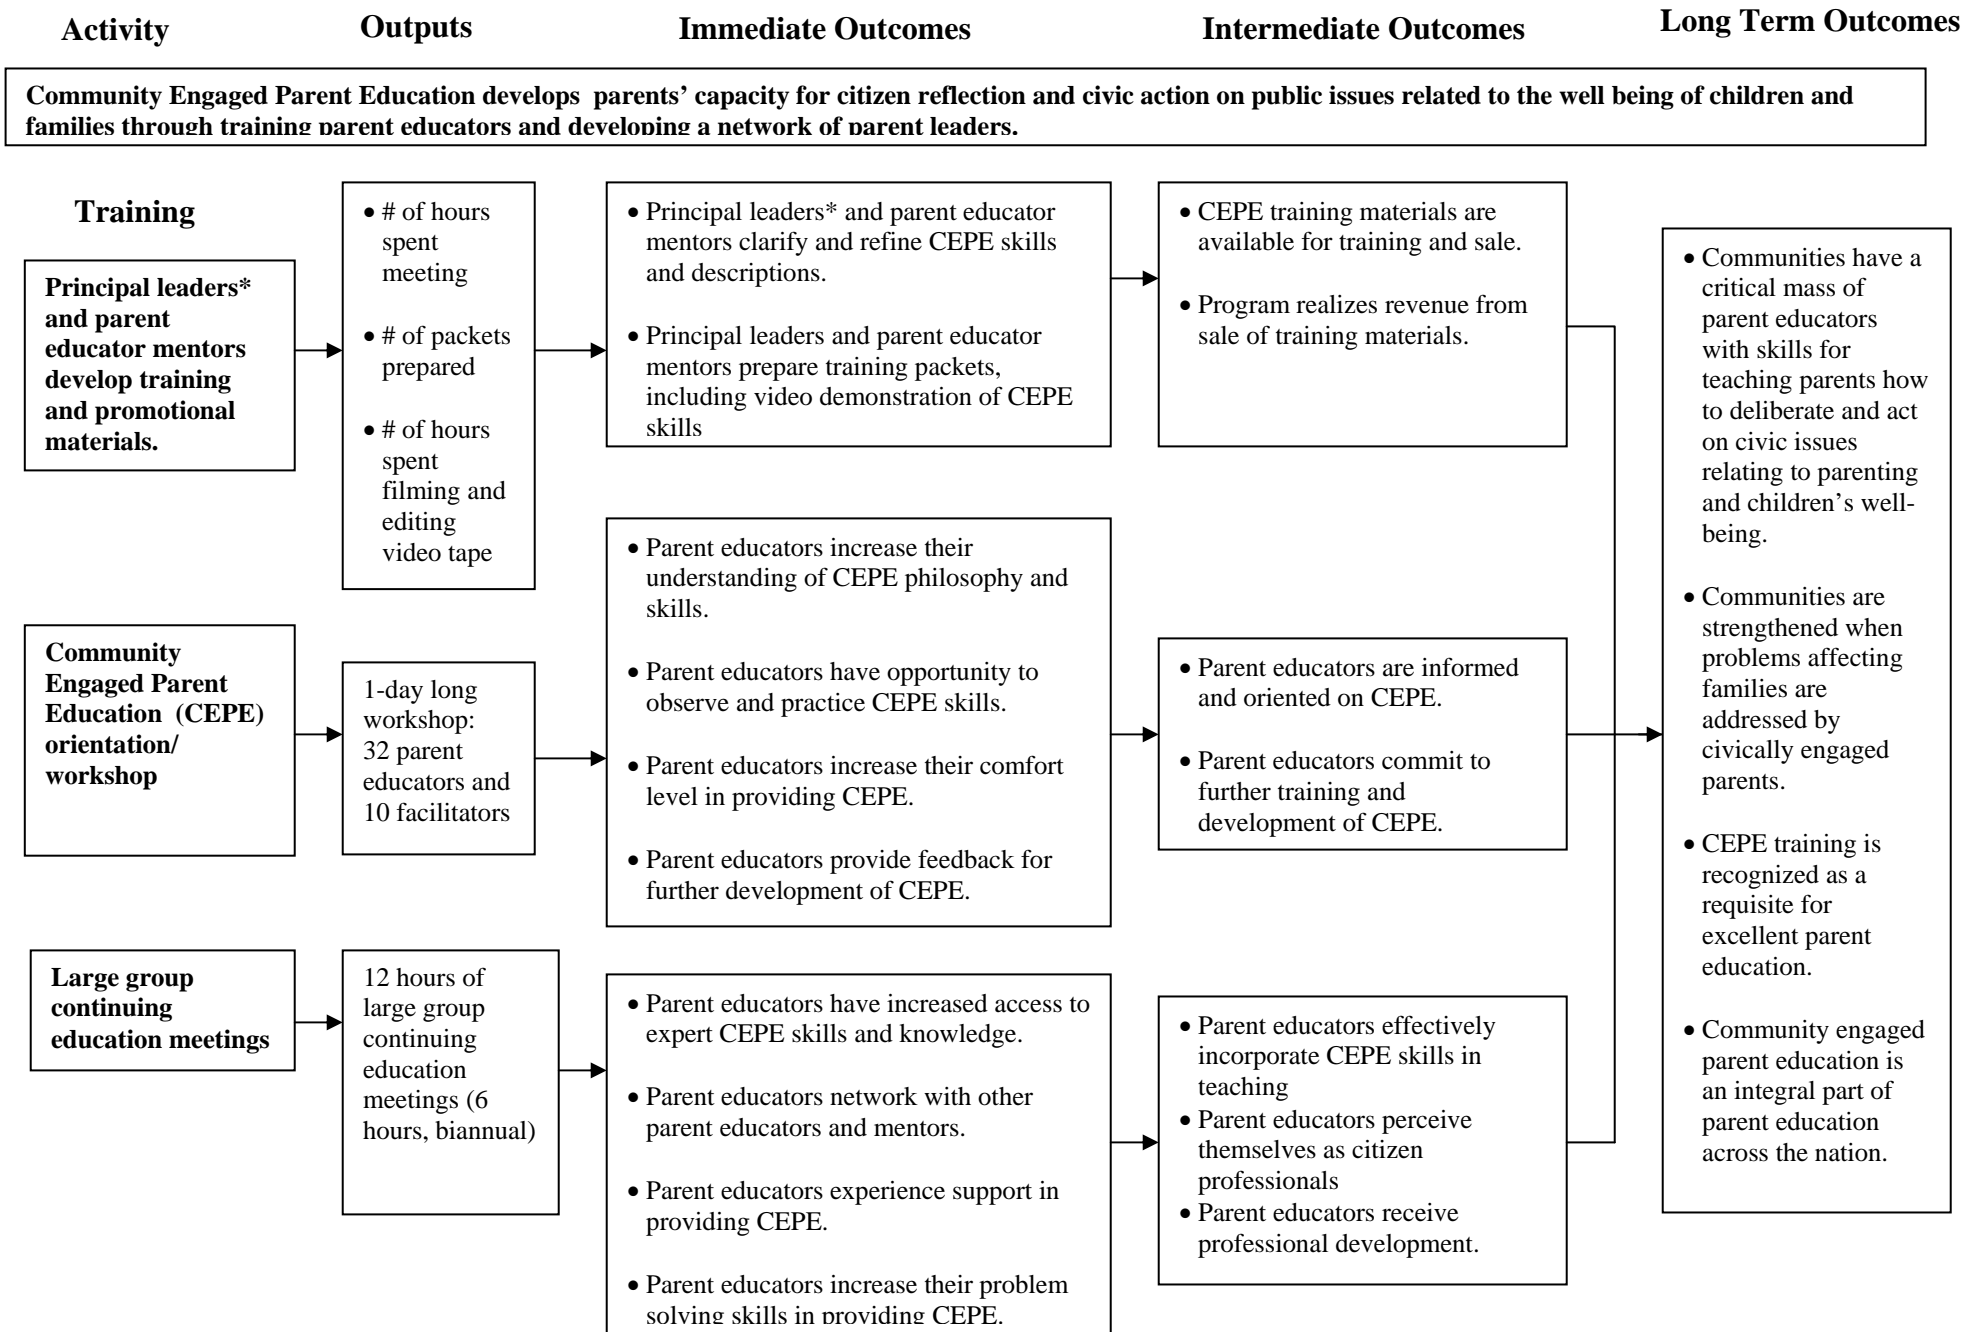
Activity Outputs Immediate Outcomes Intermediate Outcomes Long Term Outcomes

Community Engaged Parent Education develops parents' capacity for citizen reflection and civic action on public issues related to the well being of children and families through training parent educators and developing a network of parent leaders.

Training

Principal leaders* and parent educator mentors develop training and promotional materials.

- # of hours spent meeting
- # of packets prepared
- # of hours spent filming and editing video tape

- Principal leaders* and parent educator mentors clarify and refine CEPE skills and descriptions.
- Principal leaders and parent educator mentors prepare training packets, including video demonstration of CEPE skills

- CEPE training materials are available for training and sale.
- Program realizes revenue from sale of training materials.

Community Engaged Parent Education (CEPE) orientation/ workshop

1-day long workshop: 32 parent educators and 10 facilitators

- Parent educators increase their understanding of CEPE philosophy and skills.
- Parent educators have opportunity to observe and practice CEPE skills.
- Parent educators increase their comfort level in providing CEPE.
- Parent educators provide feedback for further development of CEPE.

- Parent educators are informed and oriented on CEPE.
- Parent educators commit to further training and development of CEPE.

Large group continuing education meetings

12 hours of large group continuing education meetings (6 hours, biannual)

- Parent educators have increased access to expert CEPE skills and knowledge.
- Parent educators network with other parent educators and mentors.
- Parent educators experience support in providing CEPE.
- Parent educators increase their problem solving skills in providing CEPE.

- Parent educators effectively incorporate CEPE skills in teaching
- Parent educators perceive themselves as citizen professionals
- Parent educators receive professional development.

- Communities have a critical mass of parent educators with skills for teaching parents how to deliberate and act on civic issues relating to parenting and children's well-being.
- Communities are strengthened when problems affecting families are addressed by civically engaged parents.
- CEPE training is recognized as a requisite for excellent parent education.
- Community engaged parent education is an integral part of parent education across the nation.